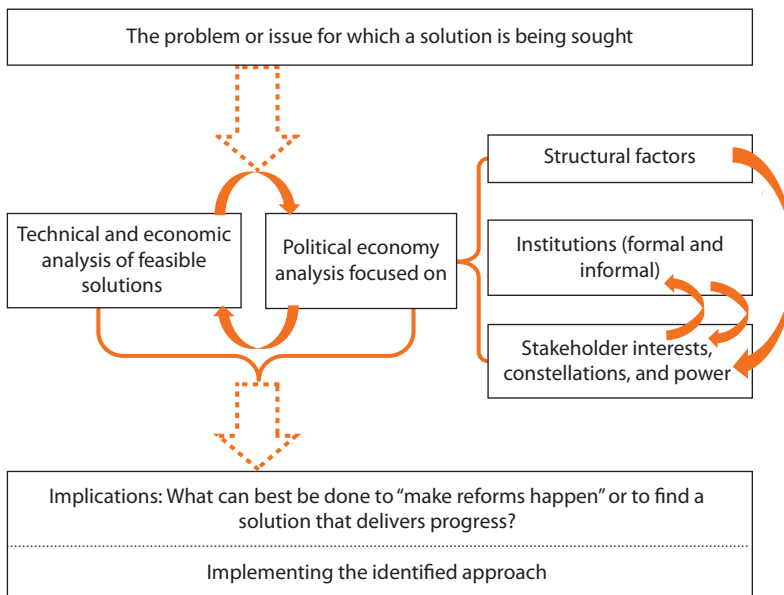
The problem or issue for which a solution is being sought

Technical and economic analysis of feasible solutions

Political economy analysis focused on

Structural factors

Institutions (formal and informal)

Stakeholder interests, constellations, and power

Implications: What can best be done to "make reforms happen" or to find a solution that delivers progress?

Implementing the identified approach